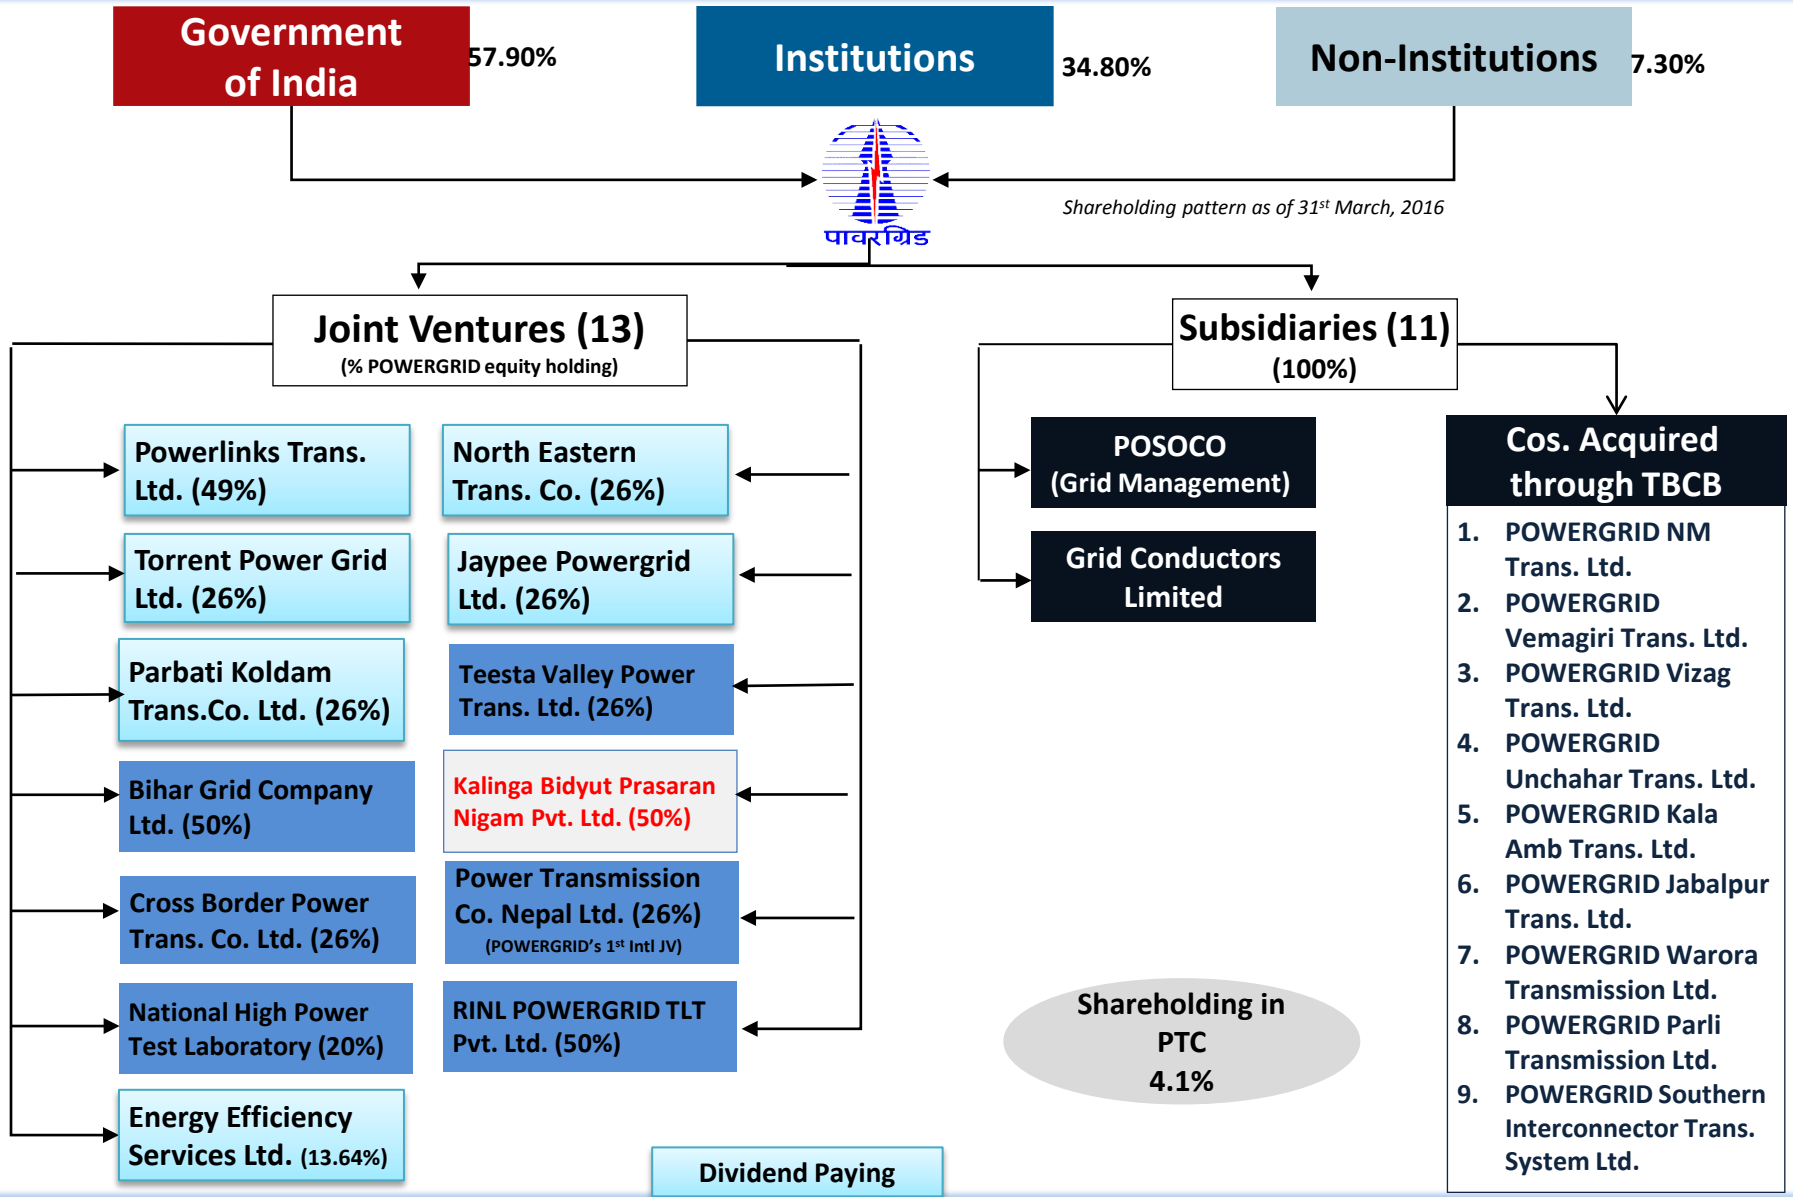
Government of India 57.90%

Institutions 34.80%

Non-Institutions 7.30%

पावरग्रिड

Shareholding pattern as of 31$^{st}$ March, 2016

Joint Ventures (13)
(% POWERGRID equity holding)

Subsidiaries (11)
(100%)

Powerlinks Trans. Ltd. (49%)

North Eastern Trans. Co. (26%)

Torrent Power Grid Ltd. (26%)

Jaypee Powergrid Ltd. (26%)

Parbati Koldam Trans.Co. Ltd. (26%)

Teesta Valley Power Trans. Ltd. (26%)

Bihar Grid Company Ltd. (50%)

Kalinga Bidyut Prasaran Nigam Pvt. Ltd. (50%)

Cross Border Power Trans. Co. Ltd. (26%)

Power Transmission Co. Nepal Ltd. (26%)
(POWERGRID's 1$^{st}$ Intl JV)

National High Power Test Laboratory (20%)

RINL POWERGRID TLT Pvt. Ltd. (50%)

Energy Efficiency Services Ltd. (13.64%)

Dividend Paying

POSOCO
(Grid Management)

Grid Conductors Limited

Shareholding in PTC
4.1%

Cos. Acquired through TBCB

1. POWERGRID NM Trans. Ltd.
2. POWERGRID Vemagiri Trans. Ltd.
3. POWERGRID Vizag Trans. Ltd.
4. POWERGRID Unchahar Trans. Ltd.
5. POWERGRID Kala Amb Trans. Ltd.
6. POWERGRID Jabalpur Trans. Ltd.
7. POWERGRID Warora Transmission Ltd.
8. POWERGRID Parli Transmission Ltd.
9. POWERGRID Southern Interconnector Trans. System Ltd.